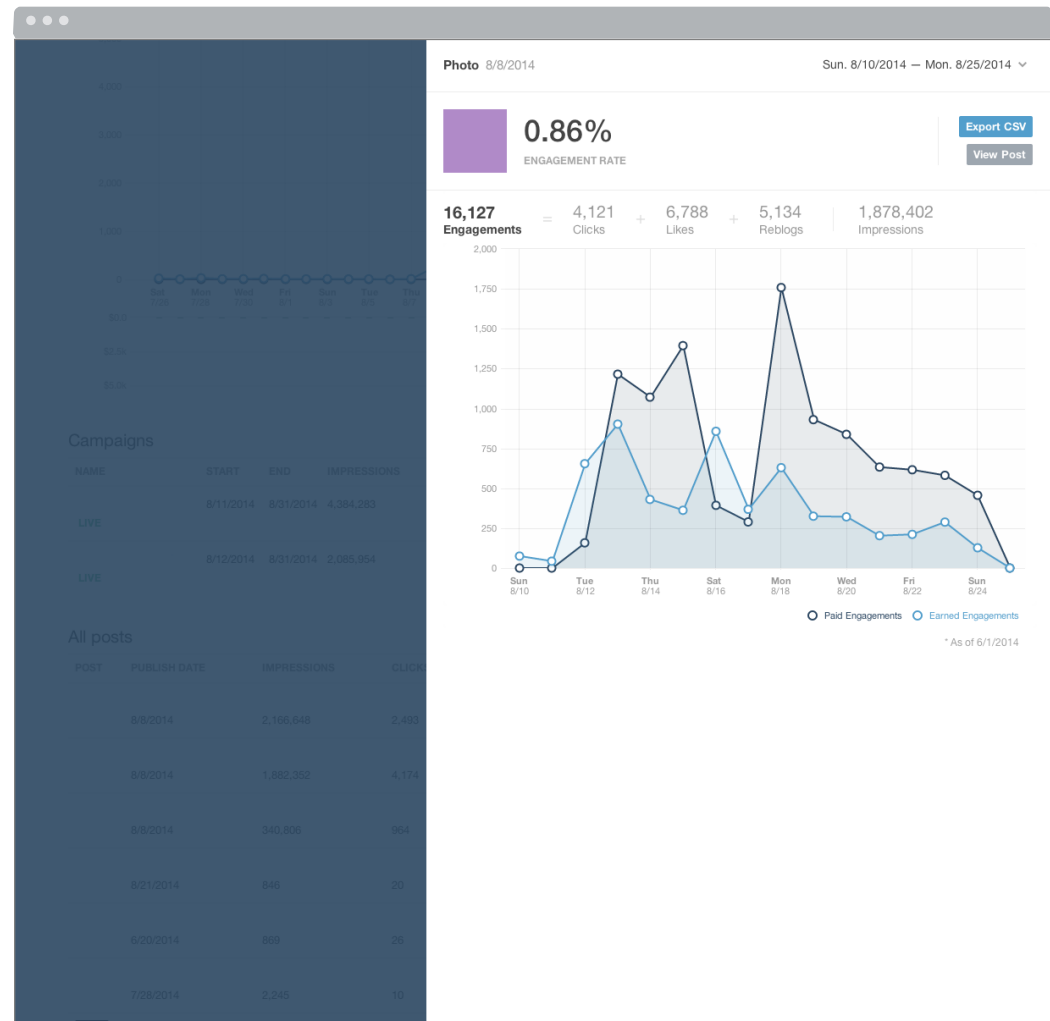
4,000

3,000

2,000

1,000

0

Sun 7/27 · Mon 7/28 · Wed 7/30 · Fri 8/1 · Sun 8/3 · Tue 8/5 · Thu 8/7

$0.0

$2.50

$5.00

Campaigns

| NAME | START | END | IMPRESSIONS |
|---|---|---|---|
| LIVE | 8/11/2014 | 8/31/2014 | 4,384,283 |
| LIVE | 8/12/2014 | 8/31/2014 | 2,085,954 |

All posts

| POST | PUBLISH DATE | IMPRESSIONS | CLICKS |
|---|---|---|---|
| | 8/8/2014 | 2,166,846 | 2,493 |
| | 8/8/2014 | 1,882,352 | 4,174 |
| | 8/8/2014 | 340,806 | 964 |
| | 6/21/2014 | 846 | 20 |
| | 6/20/2014 | 889 | 26 |
| | 7/28/2014 | 2,245 | 10 |

Photo 8/8/2014

Sun. 8/10/2014 — Mon. 8/25/2014

0.86%
ENGAGEMENT RATE

Export CSV
View Post

16,127 Engagements = 4,121 Clicks + 6,788 Likes + 5,134 Reblogs | 1,878,402 Impressions

2,000
1,750
1,500
1,250
1,000
750
500
250
0

Sun 8/10 · Tue 8/12 · Thu 8/14 · Sat 8/16 · Mon 8/18 · Wed 8/20 · Fri 8/22 · Sun 8/24

Paid Engagements · Earned Engagements

* As of 6/1/2014